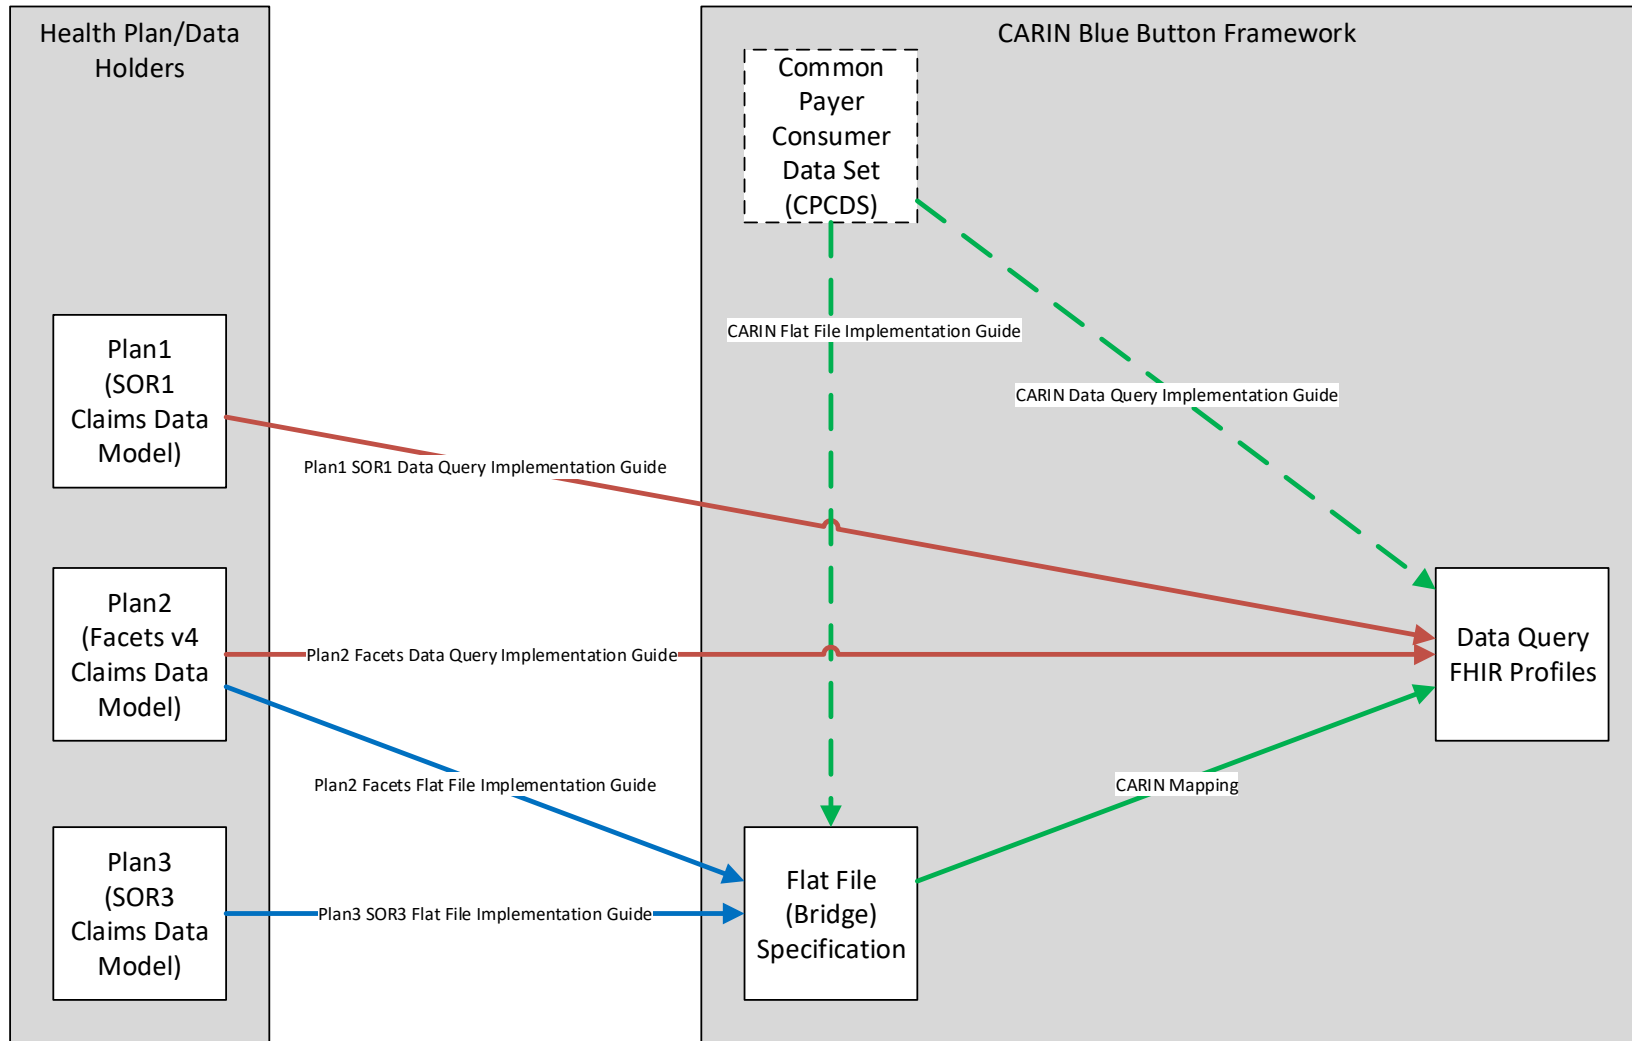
Health Plan/Data Holders

CARIN Blue Button Framework

Common Payer Consumer Data Set (CPCDS)

CARIN Flat File Implementation Guide

CARIN Data Query Implementation Guide

Plan1 (SOR1 Claims Data Model)

Plan1 SOR1 Data Query Implementation Guide

Plan2 (Facets v4 Claims Data Model)

Plan2 Facets Data Query Implementation Guide

Data Query FHIR Profiles

Plan2 Facets Flat File Implementation Guide

CARIN Mapping

Plan3 (SOR3 Claims Data Model)

Plan3 SOR3 Flat File Implementation Guide

Flat File (Bridge) Specification